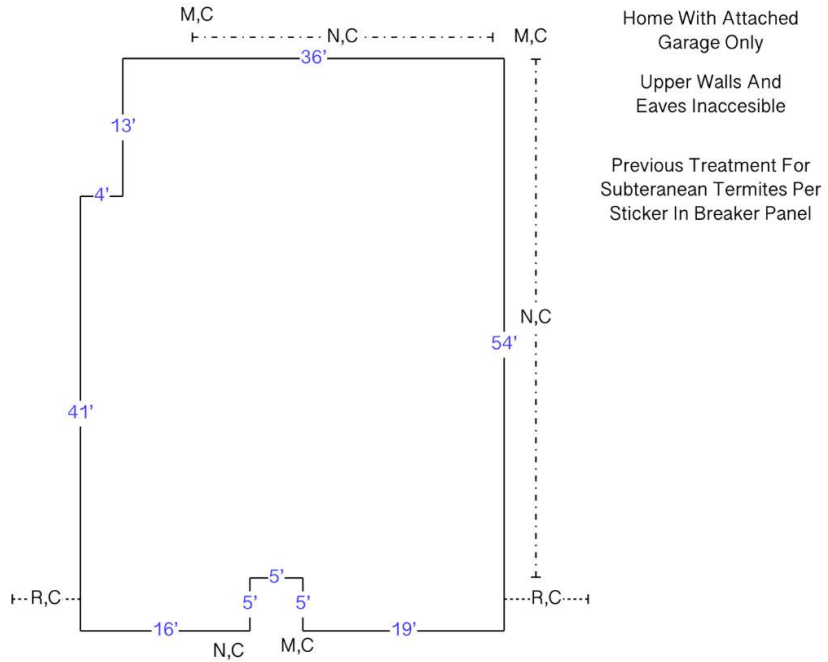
M,C
N,C
M,C
36'
13'
4'
N,C
54'
41'
5'
5'
5'
R,C
R,C
16'
19'
N,C
M,C

Home With Attached Garage Only

Upper Walls And Eaves Inaccesible

Previous Treatment For Subteranean Termites Per Sticker In Breaker Panel